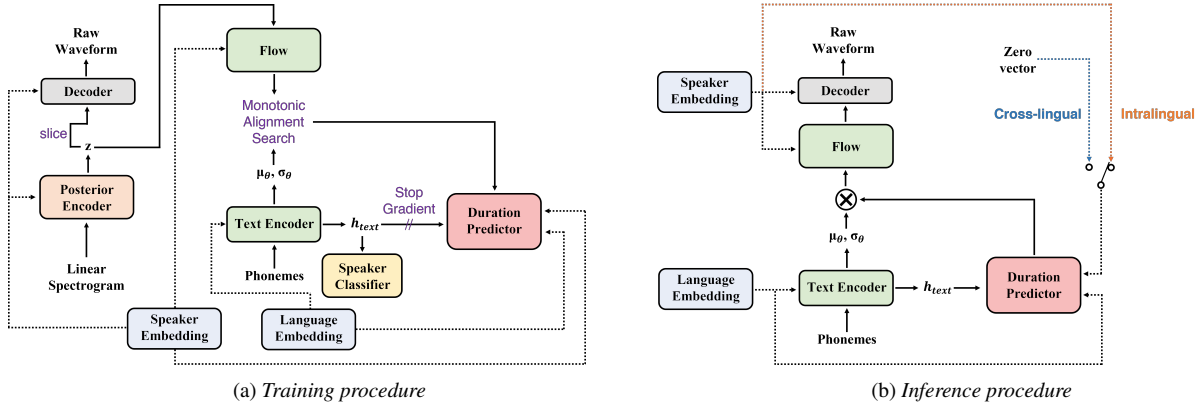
Raw Waveform

Decoder

slice

z

Posterior Encoder

Linear Spectrogram

Flow

Monotonic Alignment Search

$\mu_\theta$, $\sigma_\theta$

Text Encoder

$h_{text}$

Stop Gradient

//

Duration Predictor

Phonemes

Speaker Classifier

Speaker Embedding

Language Embedding

(a) *Training procedure*

Raw Waveform

Zero vector

Speaker Embedding

Decoder

Cross-lingual

Intralingual

Flow

$\otimes$

$\mu_\theta$, $\sigma_\theta$

Language Embedding

Text Encoder

$h_{text}$

Duration Predictor

Phonemes

(b) *Inference procedure*